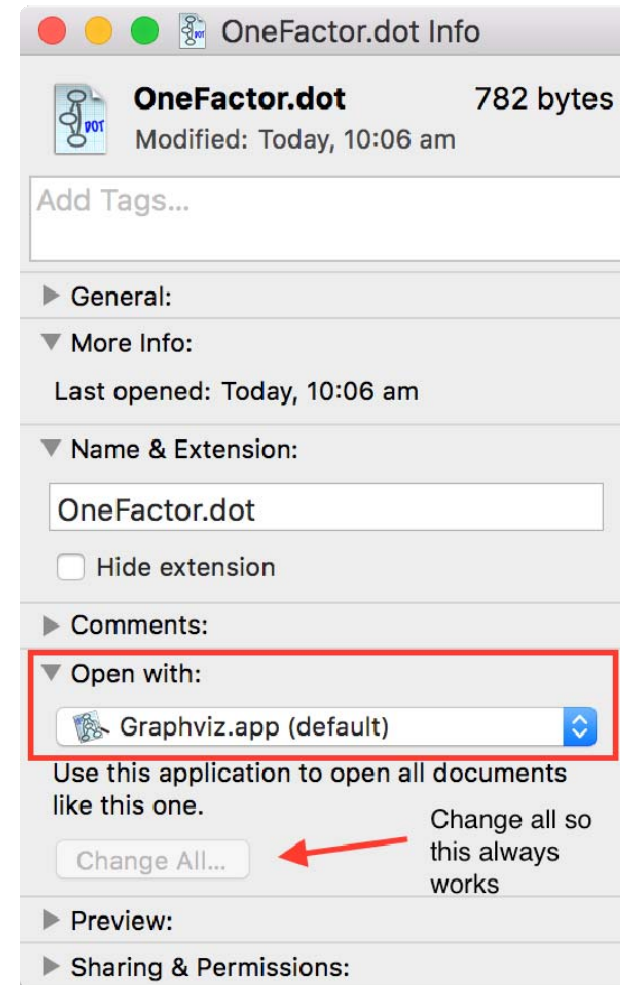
OneFactor.dot Info

DOT

OneFactor.dot 782 bytes
Modified: Today, 10:06 am

Add Tags...

General:

More Info:

Last opened: Today, 10:06 am

Name & Extension:

OneFactor.dot

Hide extension

Comments:

Open with:

Graphviz.app (default)

Use this application to open all documents like this one.

Change All...

Change all so this always works

Preview:

Sharing & Permissions: